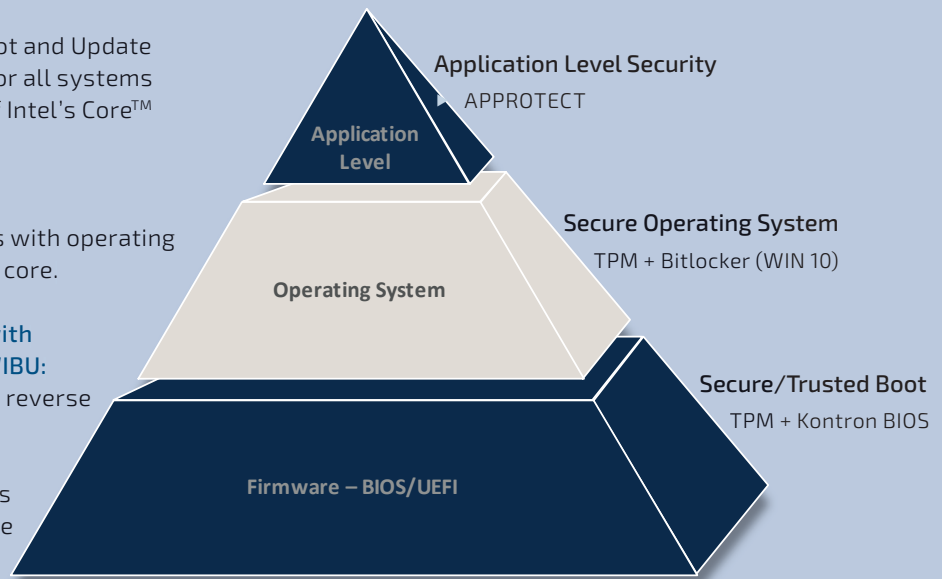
ot and Update
or all systems
Intel's Core$^{TM}$

s with operating
core.

ith
IBU:
reverse

s
e

Application Level Security
APPROTECT

Application Level

Secure Operating System
TPM + Bitlocker (WIN 10)

Operating System

Secure/Trusted Boot
TPM + Kontron BIOS

Firmware – BIOS/UEFI